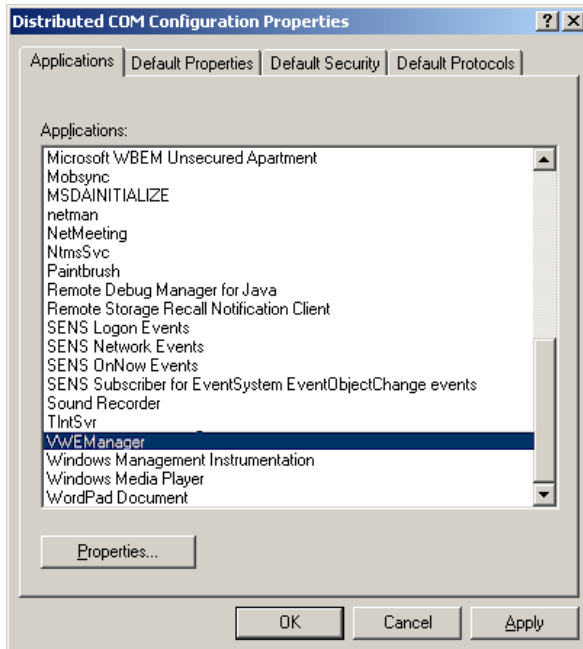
Distributed COM Configuration Properties

?

X

Applications

Default Properties

Default Security

Default Protocols

Applications:

Microsoft WBEM Unsecured Apartment
Mobsync
MSDAINITIALIZE
netman
NetMeeting
NtmsSvc
Paintbrush
Remote Debug Manager for Java
Remote Storage Recall Notification Client
SENS Logon Events
SENS Network Events
SENS OnNow Events
SENS Subscriber for EventSystem EventObjectChange events
Sound Recorder
TlntSvr
VWEManager
Windows Management Instrumentation
Windows Media Player
WordPad Document

Properties...

OK

Cancel

Apply